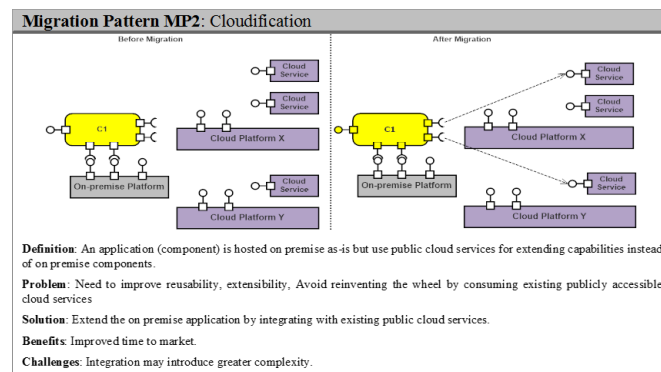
Migration Pattern MP2: Cloudification

Before Migration

Cloud Service

Cloud Service

C1

Cloud Platform X

On-premise Platform

Cloud Service

Cloud Platform Y

After Migration

Cloud Service

Cloud Service

C1

Cloud Platform X

On-premise Platform

Cloud Service

Cloud Platform Y

Definition: An application (component) is hosted on premise as-is but use public cloud services for extending capabilities instead of on premise components.

Problem: Need to improve reusability, extensibility, Avoid reinventing the wheel by consuming existing publicly accessible cloud services

Solution: Extend the on premise application by integrating with existing public cloud services.

Benefits: Improved time to market.

Challenges: Integration may introduce greater complexity.